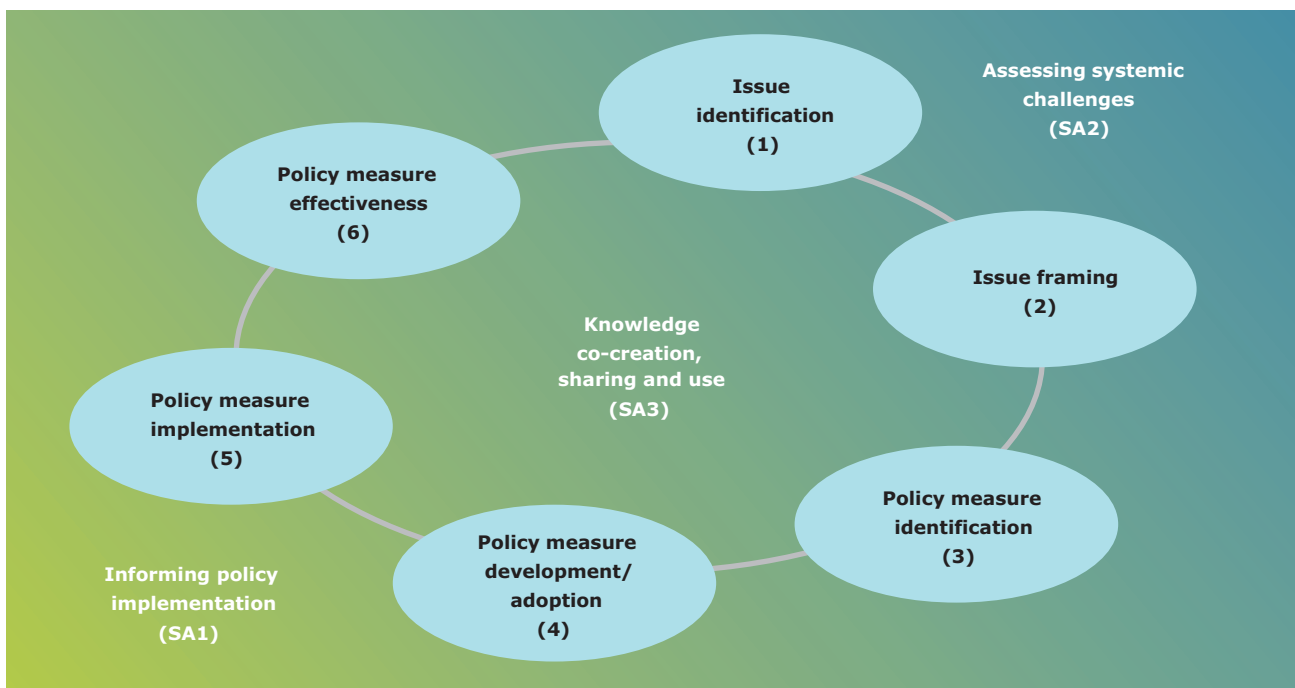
Assessing systemic challenges (SA2)

Issue identification (1)

Issue framing (2)

Policy measure identification (3)

Policy measure development/ adoption (4)

Policy measure implementation (5)

Policy measure effectiveness (6)

Knowledge co-creation, sharing and use (SA3)

Informing policy implementation (SA1)